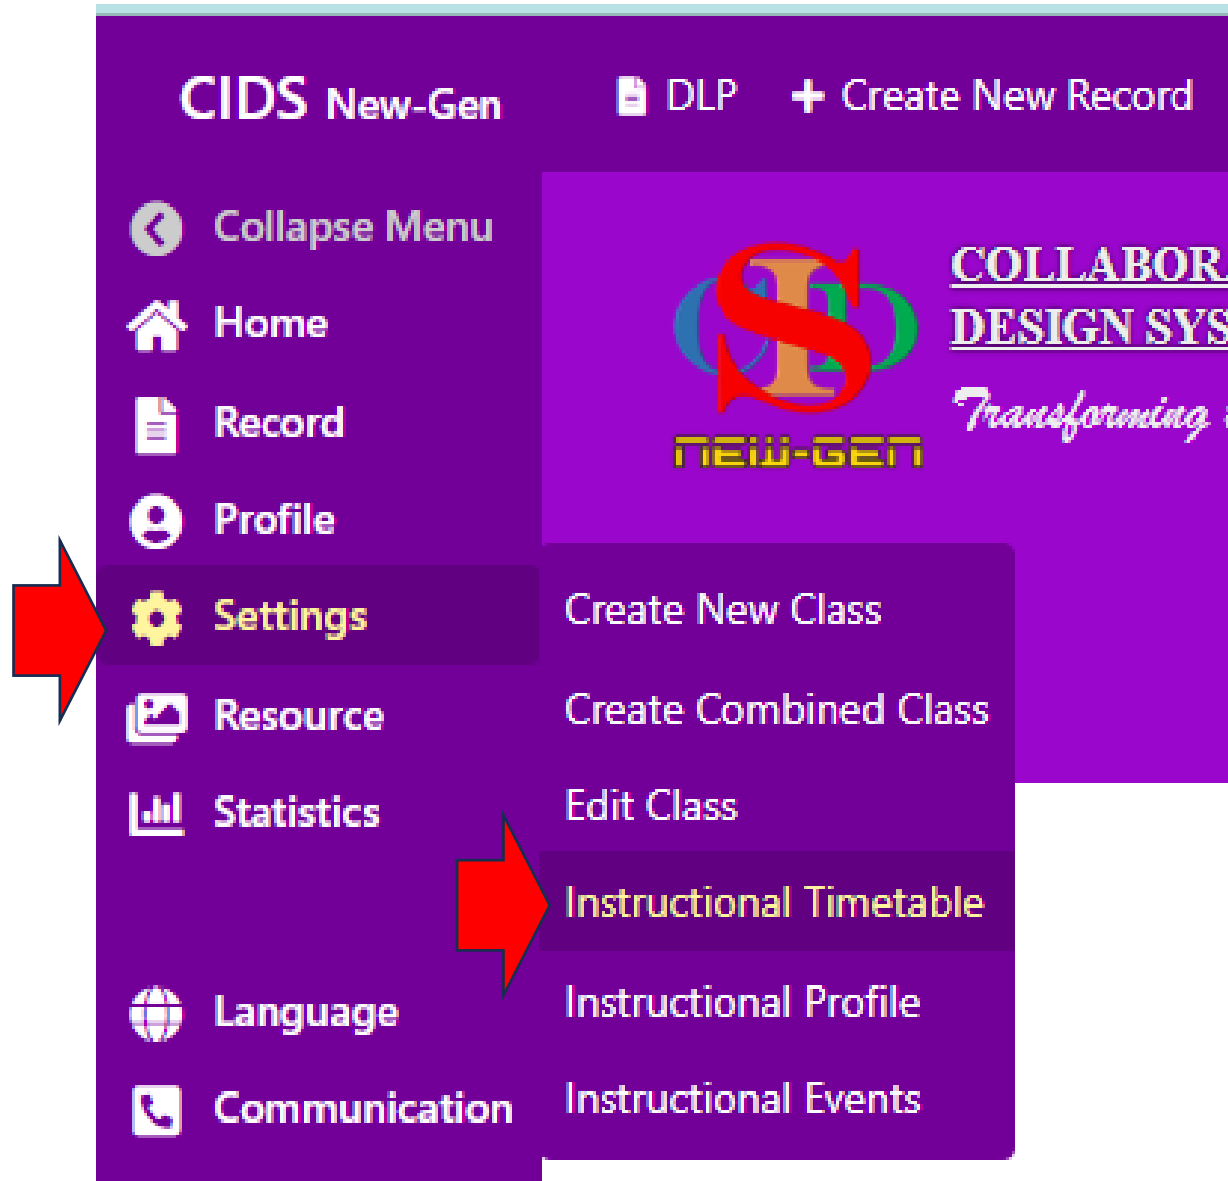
CIDS New-Gen

DLP

+ Create New Record

Collapse Menu

Home

Record

Profile

Settings

Resource

Statistics

Language

Communication

NEW-GEN

COLLABOR

DESIGN SYS

Transforming

Create New Class

Create Combined Class

Edit Class

Instructional Timetable

Instructional Profile

Instructional Events